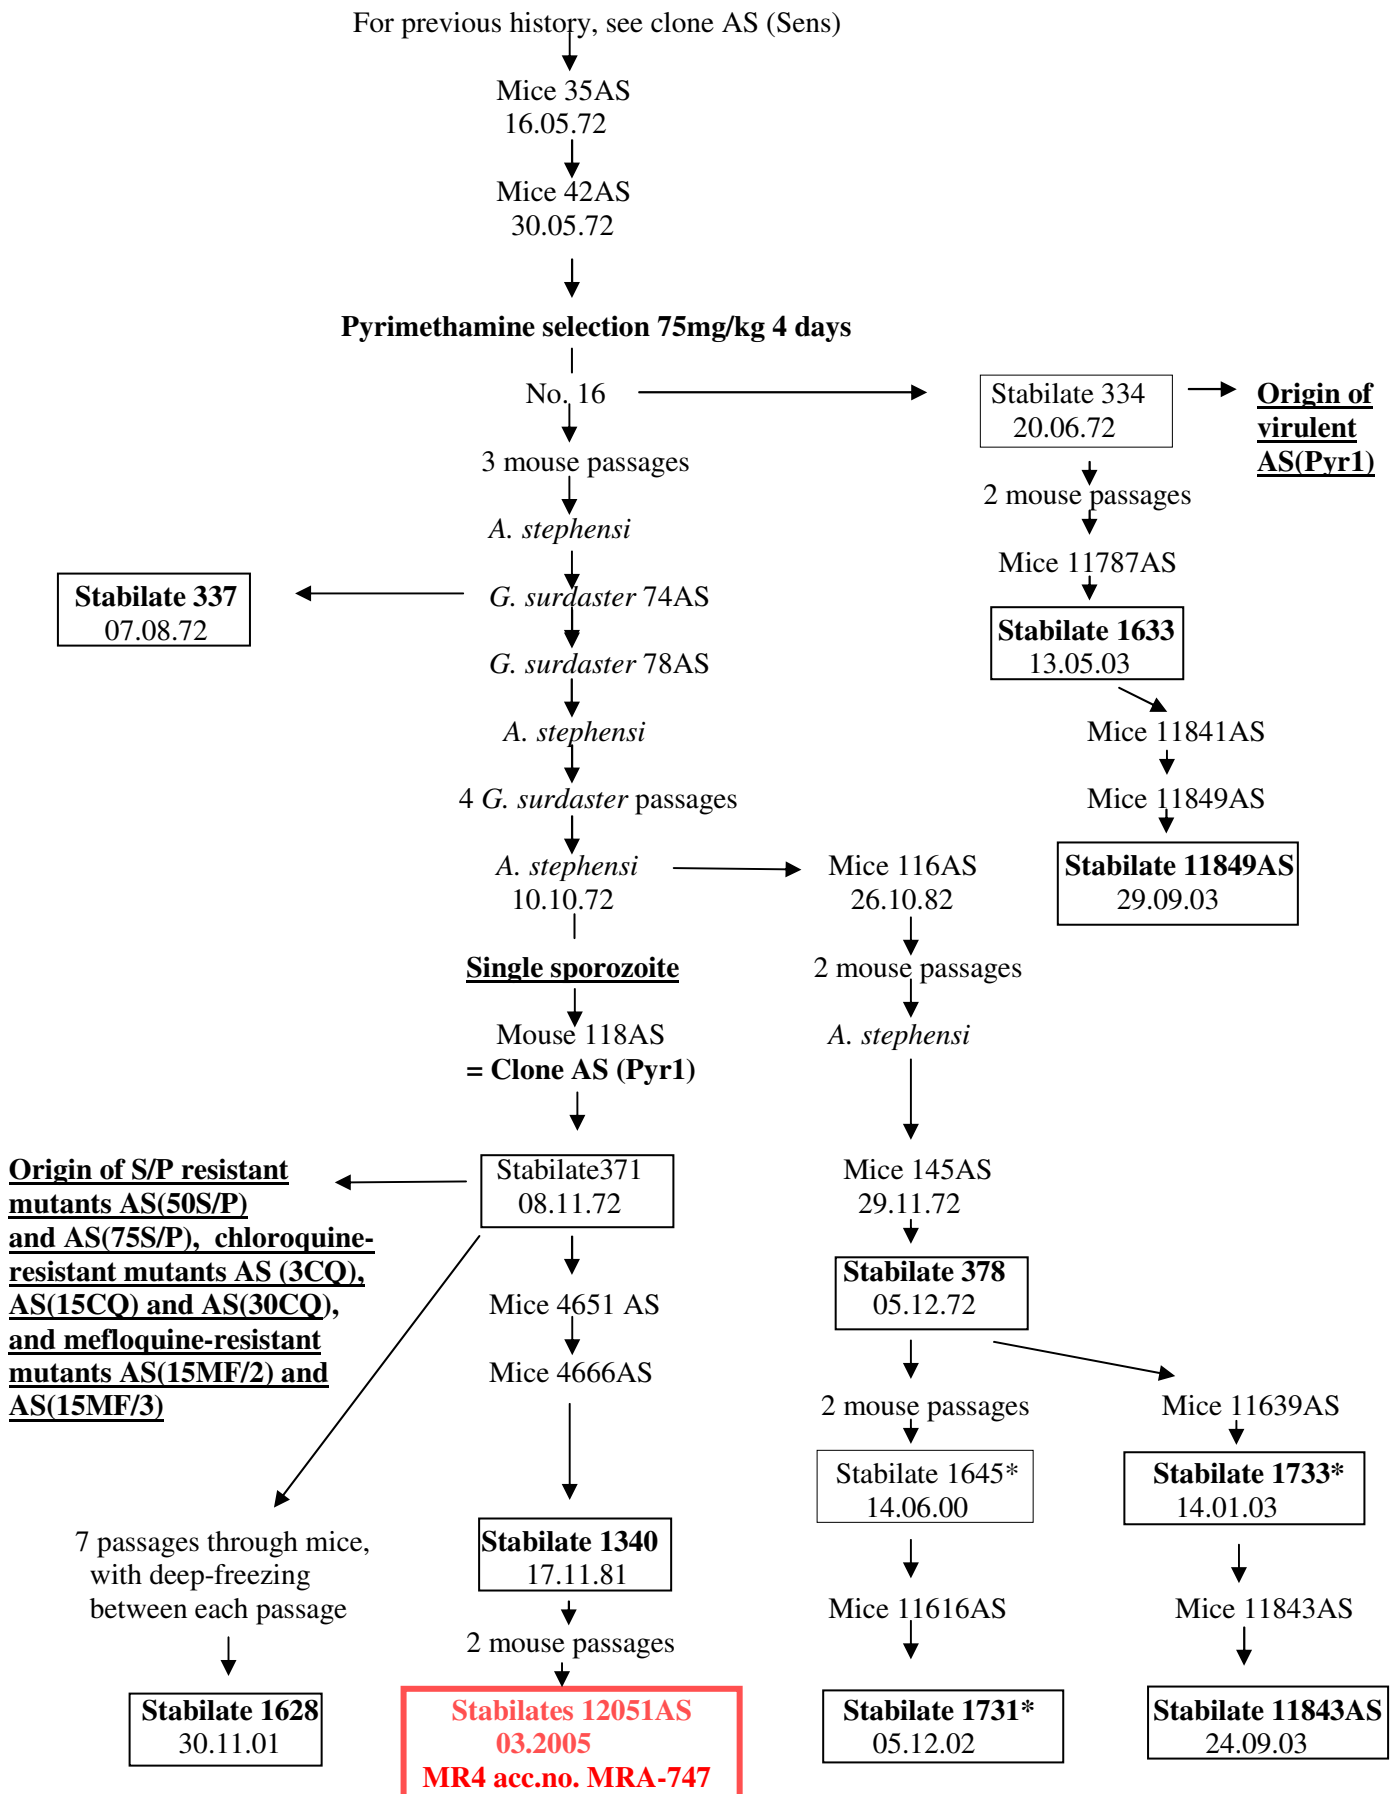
For previous history, see clone AS (Sens)

Mice 35AS
16.05.72

Mice 42AS
30.05.72

**Pyrimethamine selection 75mg/kg 4 days**

No. 16

Stabilate 334
20.06.72

Origin of virulent AS(Pyr1)

3 mouse passages

A. stephensi

2 mouse passages

Mice 11787AS

Stabilate 337
07.08.72

G. surdaster 74AS

G. surdaster 78AS

Stabilate 1633
13.05.03

A. stephensi

Mice 11841AS

4 G. surdaster passages

Mice 11849AS

A. stephensi
10.10.72

Mice 116AS
26.10.82

Stabilate 11849AS
29.09.03

Single sporozoite

2 mouse passages

Mouse 118AS
= Clone AS (Pyr1)

A. stephensi

Origin of S/P resistant mutants AS(50S/P) and AS(75S/P), chloroquine-resistant mutants AS (3CQ), AS(15CQ) and AS(30CQ), and mefloquine-resistant mutants AS(15MF/2) and AS(15MF/3)

Stabilate371
08.11.72

Mice 145AS
29.11.72

Mice 4651 AS

Stabilate 378
05.12.72

Mice 4666AS

2 mouse passages

Mice 11639AS

Stabilate 1645*
14.06.00

Stabilate 1733*
14.01.03

7 passages through mice, with deep-freezing between each passage

Stabilate 1340
17.11.81

Mice 11616AS

Mice 11843AS

2 mouse passages

Stabilate 1628
30.11.01

Stabilates 12051AS
03.2005
MR4 acc.no. MRA-747

Stabilate 1731*
05.12.02

Stabilate 11843AS
24.09.03